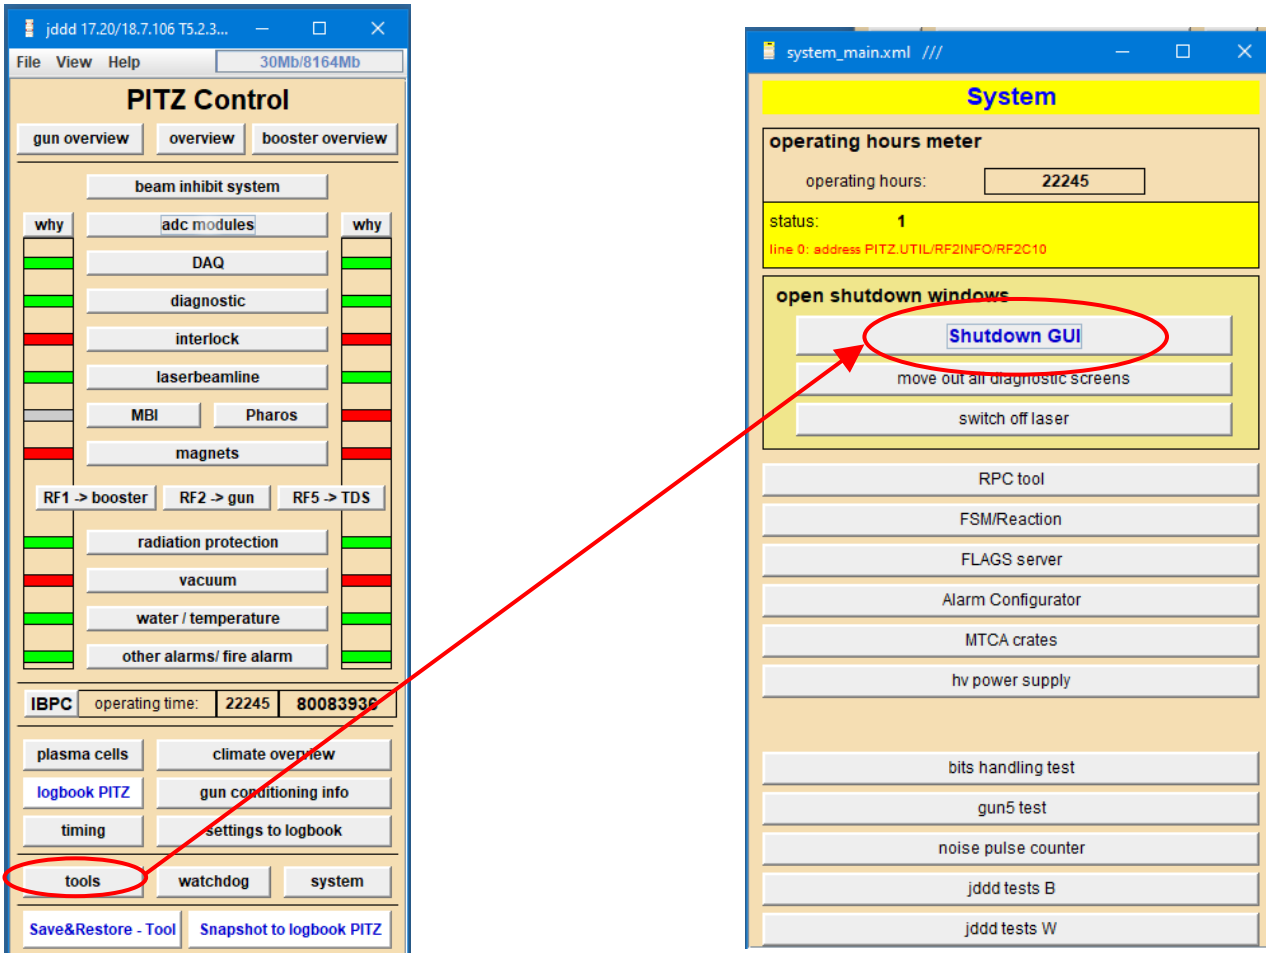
jddd 17.20/18.7.106 T5.2.3...

File View Help 30Mb/8164Mb

PITZ Control

gun overview overview booster overview

beam inhibit system

why adc modules why

DAQ

diagnostic

interlock

laserbeamline

MBI Pharos

magnets

RF1 -> booster RF2 -> gun RF5 -> TDS

radiation protection

vacuum

water / temperature

other alarms/ fire alarm

IBPC operating time: 22245 80083936

plasma cells climate overview

logbook PITZ gun conditioning info

timing settings to logbook

tools watchdog system

Save&Restore - Tool Snapshot to logbook PITZ

system_main.xml ///

System

operating hours meter

operating hours: 22245

status: 1

line 0: address PITZ.UTIL/RF2INFO/RF2C10

open shutdown windows

Shutdown GUI

move out all diagnostic screens

switch off laser

RPC tool

FSM/Reaction

FLAGS server

Alarm Configurator

MTCA crates

hv power supply

bits handling test

gun5 test

noise pulse counter

jddd tests B

jddd tests W